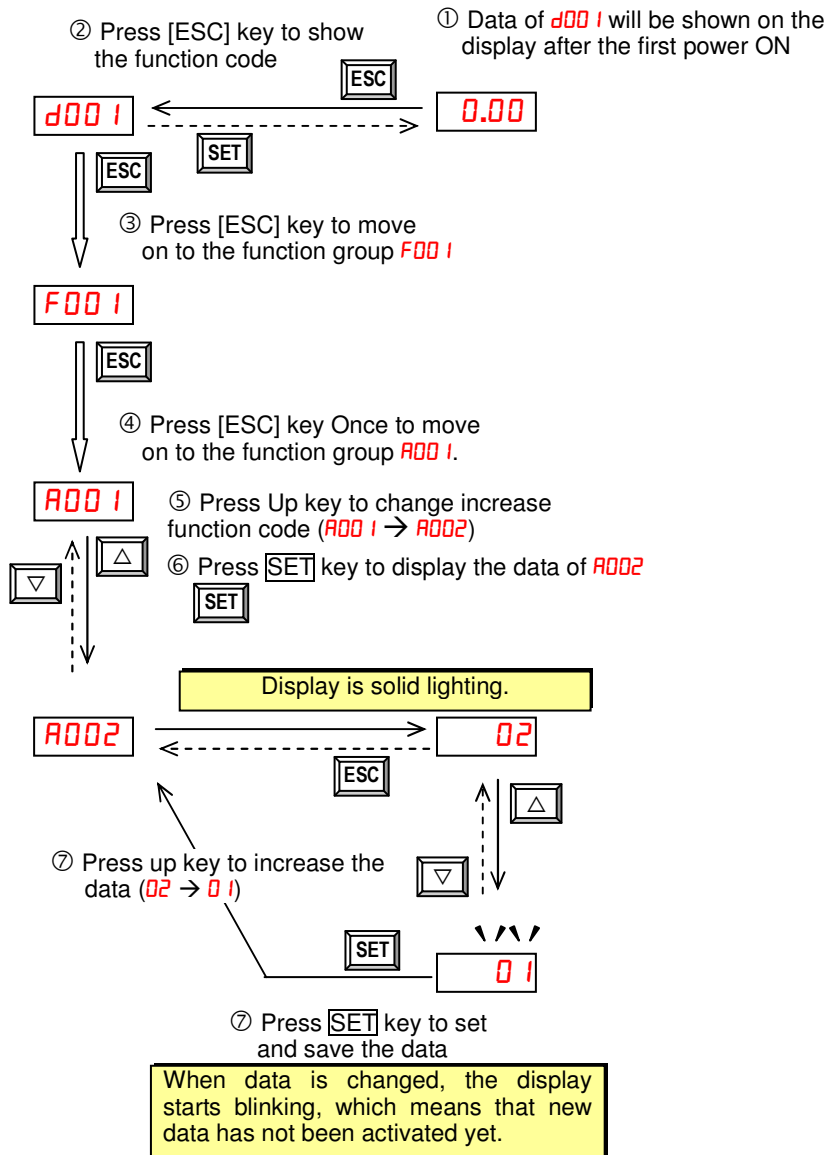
② Press [ESC] key to show the function code

① Data of d001 will be shown on the display after the first power ON

ESC

d001

0.00

SET

ESC

③ Press [ESC] key to move on to the function group F001

F001

ESC

④ Press [ESC] key Once to move on to the function group A001.

A001

⑤ Press Up key to change increase function code (A001 → A002)

△

▽

⑥ Press SET key to display the data of A002

SET

Display is solid lighting.

A002

02

ESC

△

▽

⑦ Press up key to increase the data (02 → 01)

SET

01

⑦ Press SET key to set and save the data

When data is changed, the display starts blinking, which means that new data has not been activated yet.